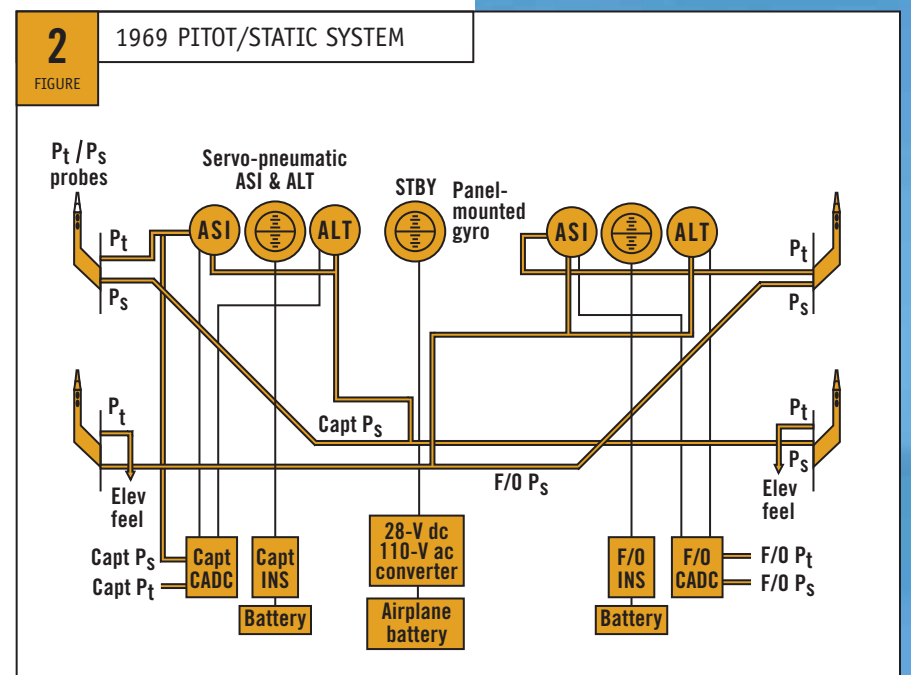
2
FIGURE

1969 PITOT/STATIC SYSTEM

$P_t$ / $P_s$ probes

Servo-pneumatic ASI & ALT

STBY

Panel-mounted gyro

ASI

ALT

ASI

ALT

$P_t$

$P_s$

$P_t$

$P_s$

$P_t$

$P_s$

Capt $P_s$

$P_t$

$P_s$

F/O $P_s$

Elev feel

Elev feel

Capt $P_s$

Capt $P_t$

Capt CADC

Capt INS

Battery

28-V dc 110-V ac converter

Airplane battery

F/O INS

Battery

F/O CADC

F/O $P_t$

F/O $P_s$